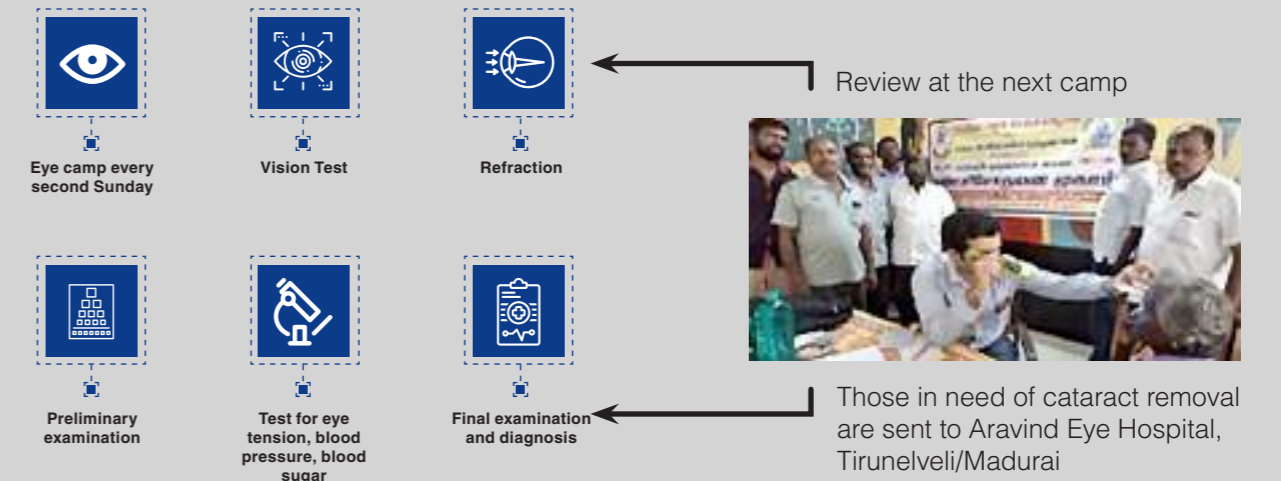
Eye camp every second Sunday

Vision Test

Refraction

Review at the next camp

Preliminary examination

Test for eye tension, blood pressure, blood sugar

Final examination and diagnosis

Those in need of cataract removal are sent to Aravind Eye Hospital, Tirunelveli/Madurai